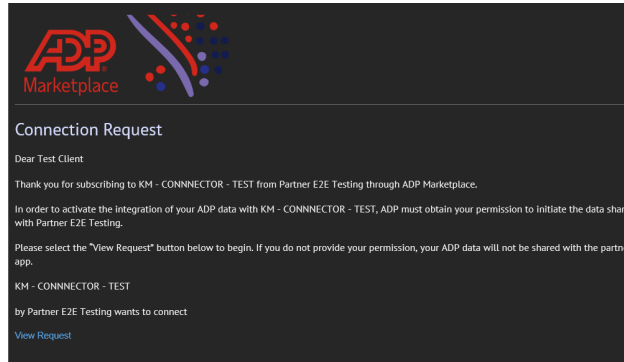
ADP
Marketplace

Connection Request

Dear Test Client

Thank you for subscribing to KM - CONNNECTOR - TEST from Partner E2E Testing through ADP Marketplace.

In order to activate the integration of your ADP data with KM - CONNNECTOR - TEST, ADP must obtain your permission to initiate the data shar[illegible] with Partner E2E Testing.

Please select the "View Request" button below to begin. If you do not provide your permission, your ADP data will not be shared with the partn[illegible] app.

KM - CONNNECTOR - TEST

by Partner E2E Testing wants to connect

View Request